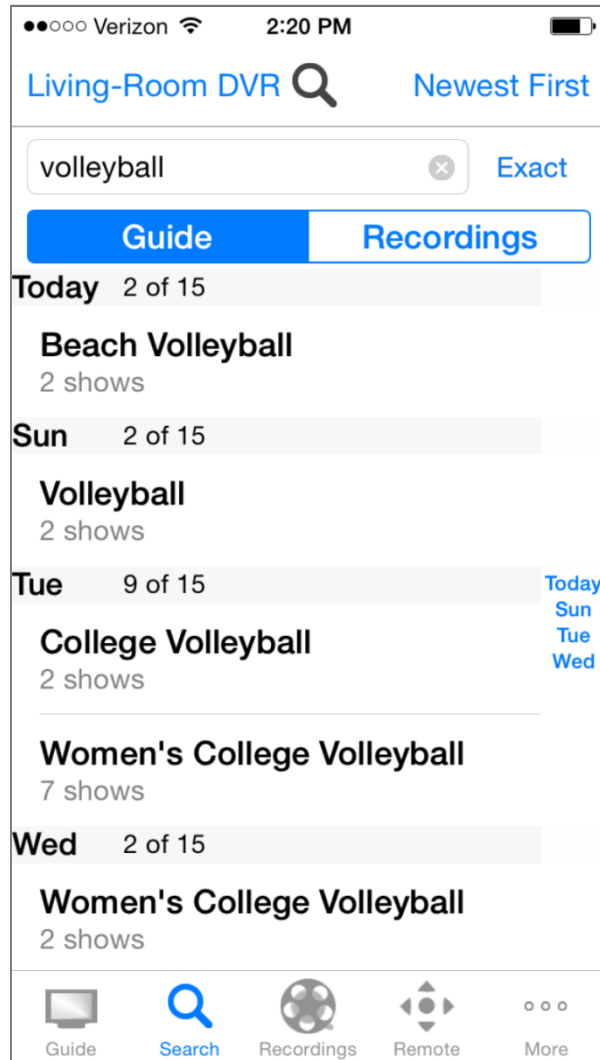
●●○○○ Verizon 2:20 PM

Living-Room DVR Newest First

volleyball Exact

Guide Recordings

Today 2 of 15

Beach Volleyball
2 shows

Sun 2 of 15

Volleyball
2 shows

Tue 9 of 15

College Volleyball
2 shows

Women's College Volleyball
7 shows

Wed 2 of 15

Women's College Volleyball
2 shows

Today
Sun
Tue
Wed

Guide Search Recordings Remote More